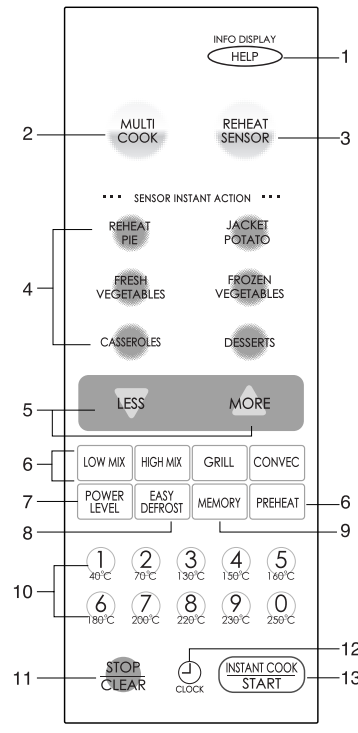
INFO DISPLAY
HELP
1

2
MULTI COOK

REHEAT SENSOR
3

··· SENSOR INSTANT ACTION ···

4
REHEAT PIE
JACKET POTATO
FRESH VEGETABLES
FROZEN VEGETABLES
CASSEROLES
DESSERTS

5
LESS
MORE

6
LOW MIX
HIGH MIX
GRILL
CONVEC

7
POWER LEVEL
EASY DEFROST
MEMORY
PREHEAT
6

8
9

10
1 40°C
2 70°C
3 130°C
4 150°C
5 160°C
6 180°C
7 200°C
8 220°C
9 230°C
0 250°C

12
11
STOP CLEAR
CLOCK
INSTANT COOK START
13